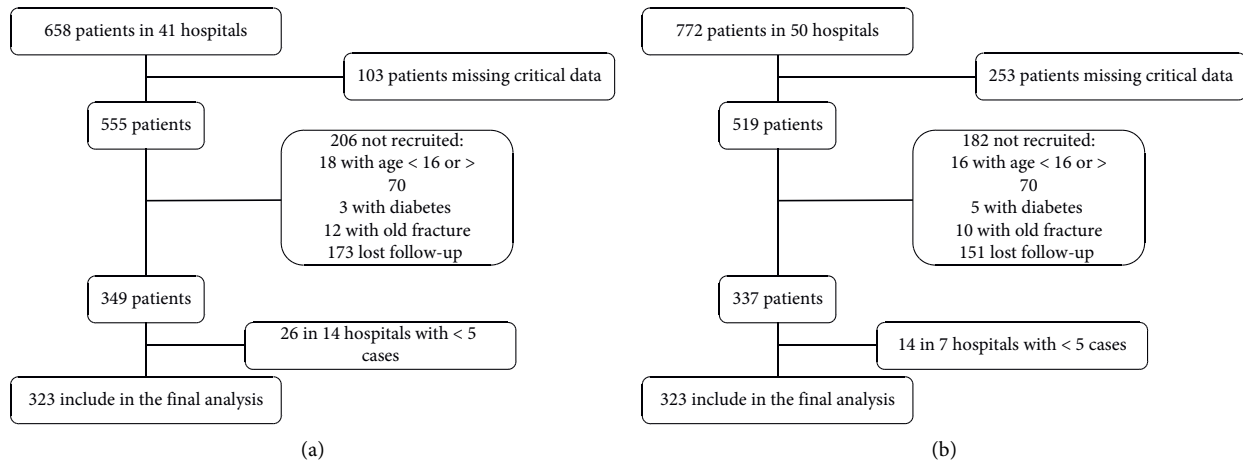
658 patients in 41 hospitals

103 patients missing critical data

555 patients

206 not recruited:
18 with age < 16 or > 70
3 with diabetes
12 with old fracture
173 lost follow-up

349 patients

26 in 14 hospitals with < 5 cases

323 include in the final analysis

(a)

772 patients in 50 hospitals

253 patients missing critical data

519 patients

182 not recruited:
16 with age < 16 or > 70
5 with diabetes
10 with old fracture
151 lost follow-up

337 patients

14 in 7 hospitals with < 5 cases

323 include in the final analysis

(b)